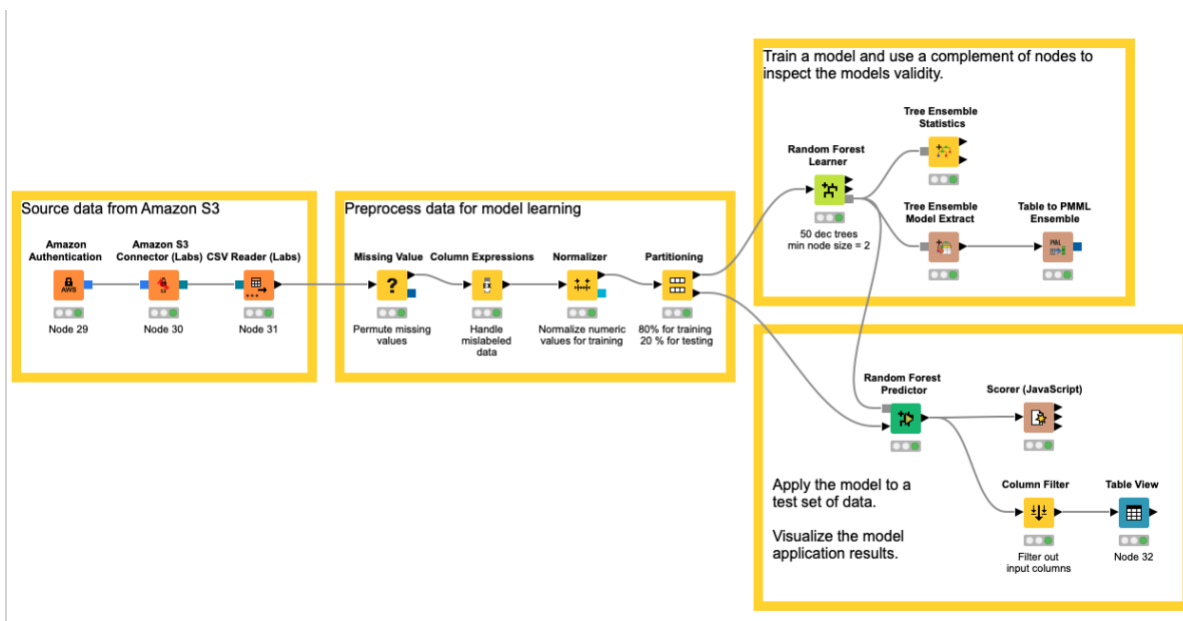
Source data from Amazon S3

Amazon Authentication
AWS
Node 29

Amazon S3 Connector (Labs)
Node 30

CSV Reader (Labs)
Node 31

Preprocess data for model learning

Missing Value
Permute missing values

Column Expressions
Handle mislabeled data

Normalizer
Normalize numeric values for training

Partitioning
80% for training 20 % for testing

Train a model and use a complement of nodes to inspect the models validity.

Random Forest Learner
50 dec trees min node size = 2

Tree Ensemble Statistics

Tree Ensemble Model Extract

Table to PMML Ensemble
PMML

Random Forest Predictor

Scorer (JavaScript)

Apply the model to a test set of data.

Visualize the model application results.

Column Filter
Filter out input columns

Table View
Node 32